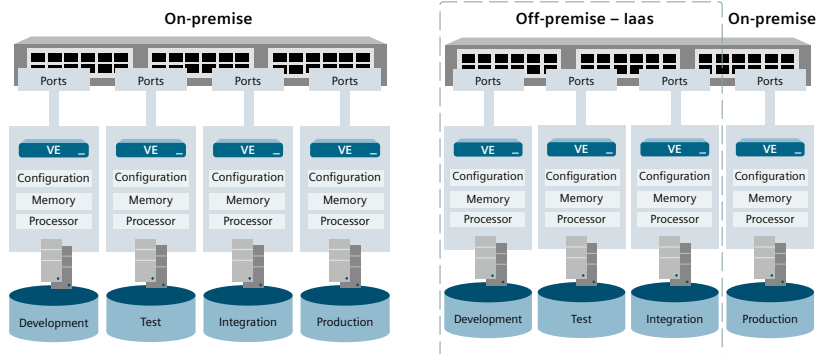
On-premise

Ports
Ports
Ports
Ports

VE
Configuration
Memory
Processor

VE
Configuration
Memory
Processor

VE
Configuration
Memory
Processor

VE
Configuration
Memory
Processor

Development
Test
Integration
Production

Off-premise – Iaas

On-premise

Ports
Ports
Ports
Ports

VE
Configuration
Memory
Processor

VE
Configuration
Memory
Processor

VE
Configuration
Memory
Processor

VE
Configuration
Memory
Processor

Development
Test
Integration
Production